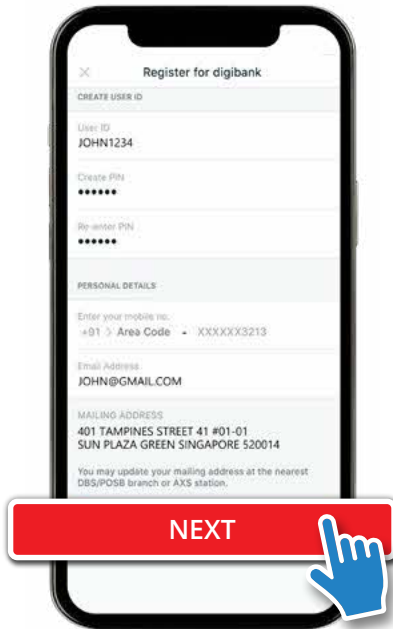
×
Register for digibank

CREATE USER ID

User ID
JOHN1234

Create PIN
••••••

Re-enter PIN
••••••

PERSONAL DETAILS

Enter your mobile no.
+91 > Area Code - XXXXXX3213

Email Address
JOHN@GMAIL.COM

MAILING ADDRESS
401 TAMPINES STREET 41 #01-01
SUN PLAZA GREEN SINGAPORE 520014

You may update your mailing address at the nearest DBS/POSB branch or AXS station.

NEXT